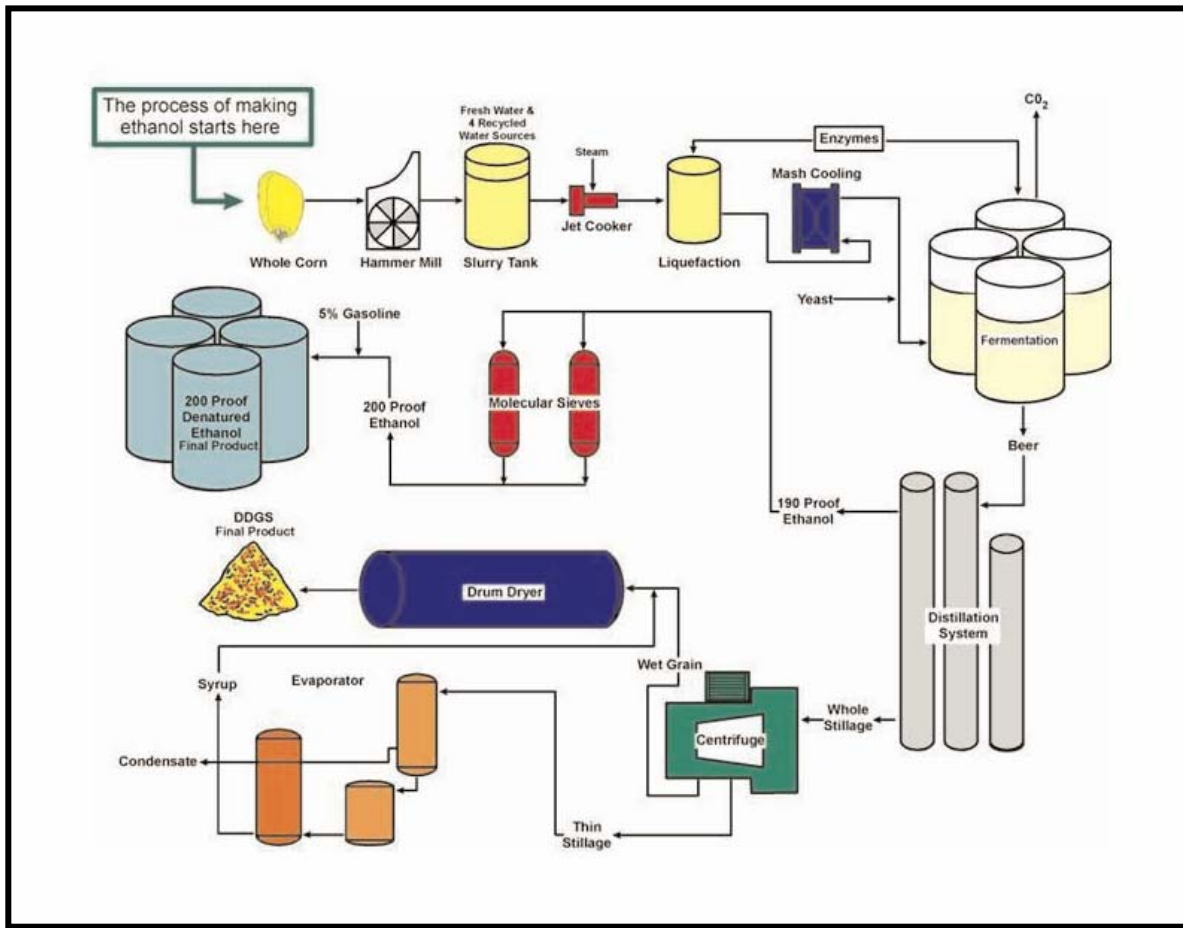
The process of making ethanol starts here

Fresh Water & 4 Recycled Water Sources

Steam

Enzymes

$CO_2$

Mash Cooling

Whole Corn

Hammer Mill

Slurry Tank

Jet Cooker

Liquefaction

Yeast

5% Gasoline

Fermentation

200 Proof Denatured Ethanol Final Product

200 Proof Ethanol

Molecular Sieves

Beer

190 Proof Ethanol

DDGS Final Product

Drum Dryer

Distillation System

Wet Grain

Syrup

Evaporator

Whole Stillage

Centrifuge

Condensate

Thin Stillage